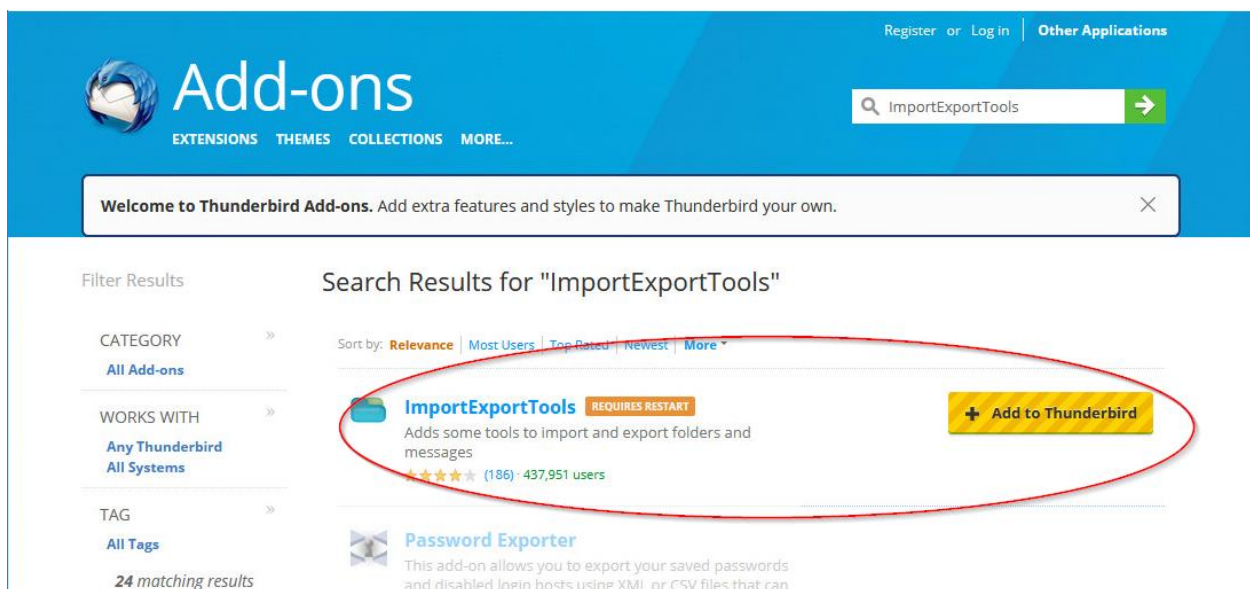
Register or Log in | Other Applications

Add-ons

EXTENSIONS THEMES COLLECTIONS MORE...

ImportExportTools

Welcome to Thunderbird Add-ons. Add extra features and styles to make Thunderbird your own.

Filter Results

CATEGORY
All Add-ons

WORKS WITH
Any Thunderbird
All Systems

TAG
All Tags

24 matching results

Search Results for "ImportExportTools"

Sort by: Relevance | Most Users | Top Rated | Newest | More

ImportExportTools REQUIRES RESTART
Adds some tools to import and export folders and messages
(186) · 437,951 users

Add to Thunderbird

Password Exporter
This add-on allows you to export your saved passwords and disabled login hosts using XML or CSV files that can